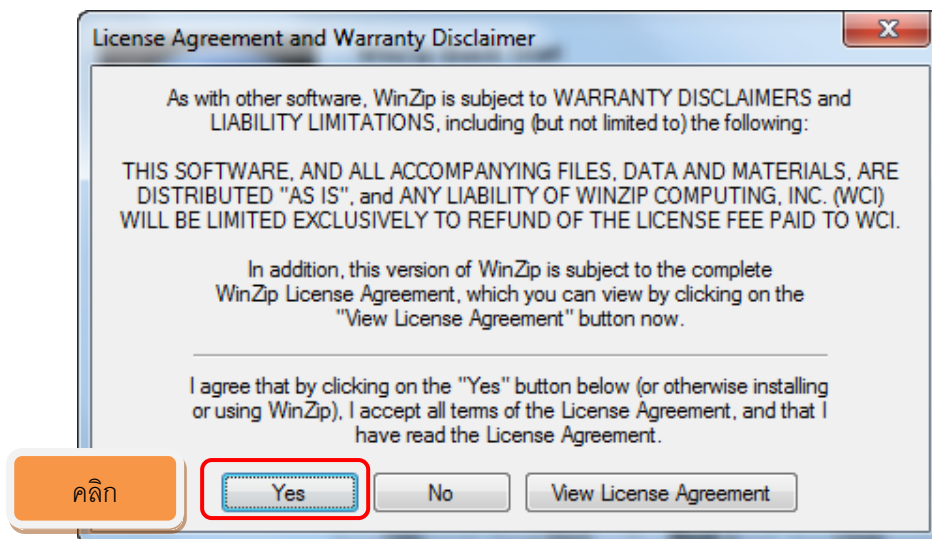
License Agreement and Warranty Disclaimer

X

As with other software, WinZip is subject to WARRANTY DISCLAIMERS and LIABILITY LIMITATIONS, including (but not limited to) the following:

THIS SOFTWARE, AND ALL ACCOMPANYING FILES, DATA AND MATERIALS, ARE DISTRIBUTED "AS IS", and ANY LIABILITY OF WINZIP COMPUTING, INC. (WCI) WILL BE LIMITED EXCLUSIVELY TO REFUND OF THE LICENSE FEE PAID TO WCI.

In addition, this version of WinZip is subject to the complete WinZip License Agreement, which you can view by clicking on the "View License Agreement" button now.

I agree that by clicking on the "Yes" button below (or otherwise installing or using WinZip), I accept all terms of the License Agreement, and that I have read the License Agreement.

คลิก

Yes

No

View License Agreement